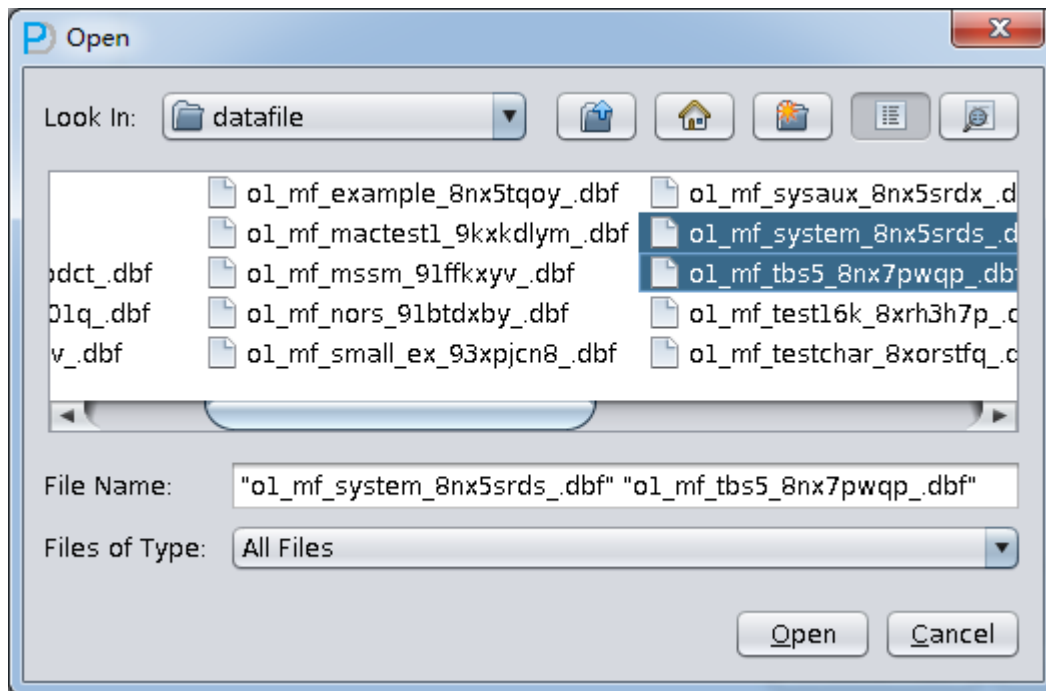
Open

Look In: datafile

bdct_.dbf
01q_.dbf
v_.dbf

o1_mf_example_8nx5tqoy_.dbf
o1_mf_mactest1_9kxkdlym_.dbf
o1_mf_mssm_91ffkxyv_.dbf
o1_mf_nors_91btdxby_.dbf
o1_mf_small_ex_93xpjcn8_.dbf

o1_mf_sysaux_8nx5srdx_.d
o1_mf_system_8nx5srds_.d
o1_mf_tbs5_8nx7pwqp_.dbf
o1_mf_test16k_8xrh3h7p_.d
o1_mf_testchar_8xorstfq_.d

File Name: "o1_mf_system_8nx5srds_.dbf" "o1_mf_tbs5_8nx7pwqp_.dbf"

Files of Type: All Files

Open Cancel